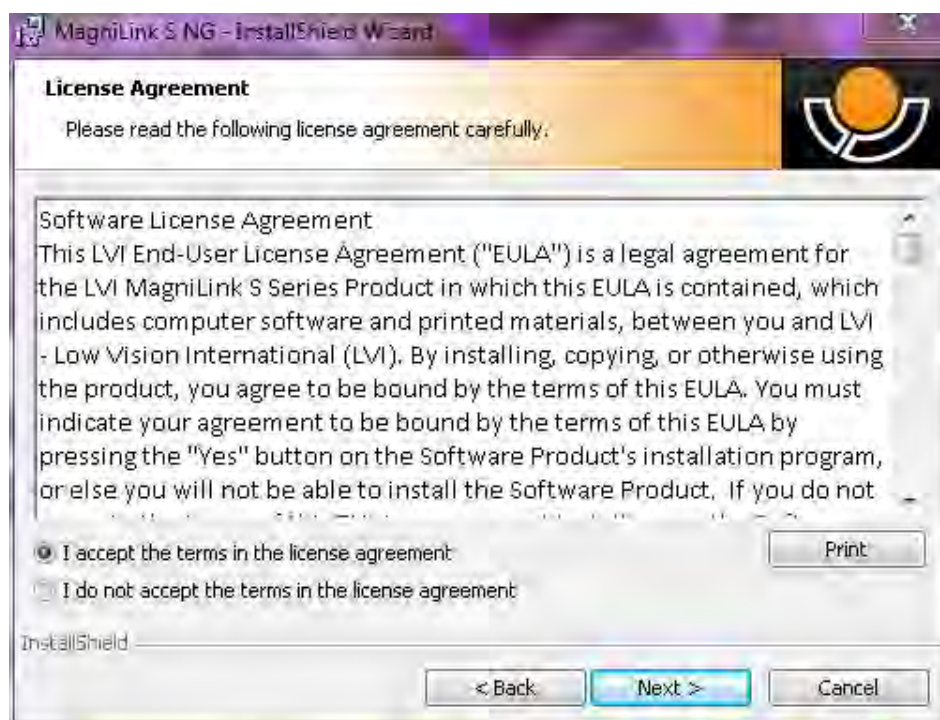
MagniLink S NG - InstallShield Wizard

License Agreement

Please read the following license agreement carefully.

Software License Agreement
This LVI End-User License Agreement ("EULA") is a legal agreement for the LVI MagniLink S Series Product in which this EULA is contained, which includes computer software and printed materials, between you and LVI - Low Vision International (LVI). By installing, copying, or otherwise using the product, you agree to be bound by the terms of this EULA. You must indicate your agreement to be bound by the terms of this EULA by pressing the "Yes" button on the Software Product's installation program, or else you will not be able to install the Software Product. If you do not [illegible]

I accept the terms in the license agreement

I do not accept the terms in the license agreement

Print

InstallShield

< Back

Next >

Cancel